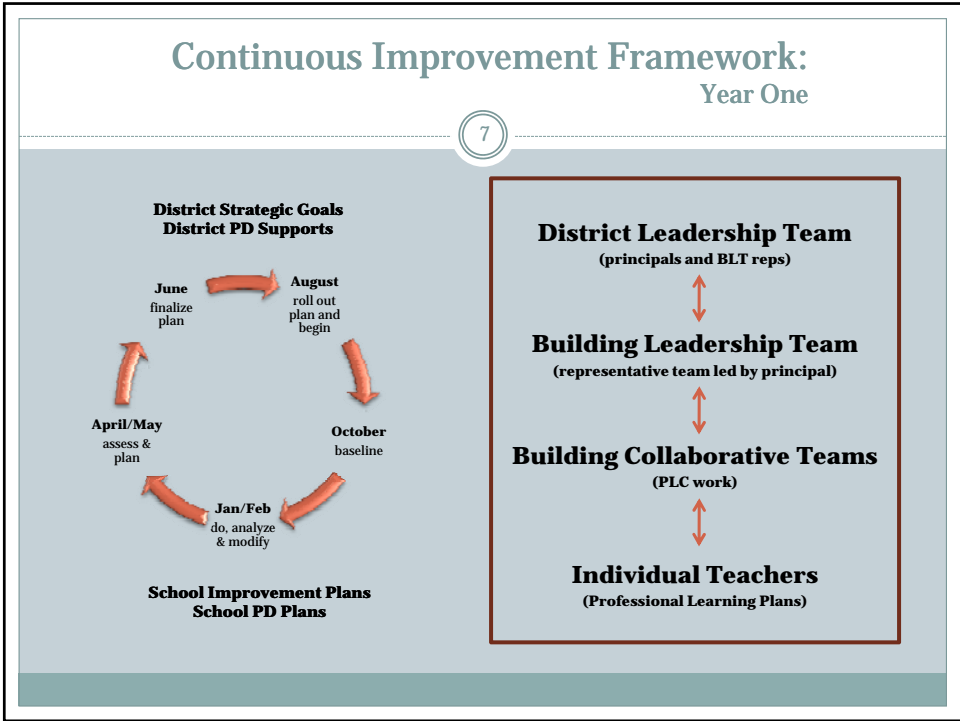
Continuous Improvement Framework:
Year One

7

District Strategic Goals
District PD Supports

June
finalize plan

August
roll out plan and begin

October
baseline

Jan/Feb
do, analyze & modify

April/May
assess & plan

School Improvement Plans
School PD Plans

District Leadership Team
(principals and BLT reps)

Building Leadership Team
(representative team led by principal)

Building Collaborative Teams
(PLC work)

Individual Teachers
(Professional Learning Plans)